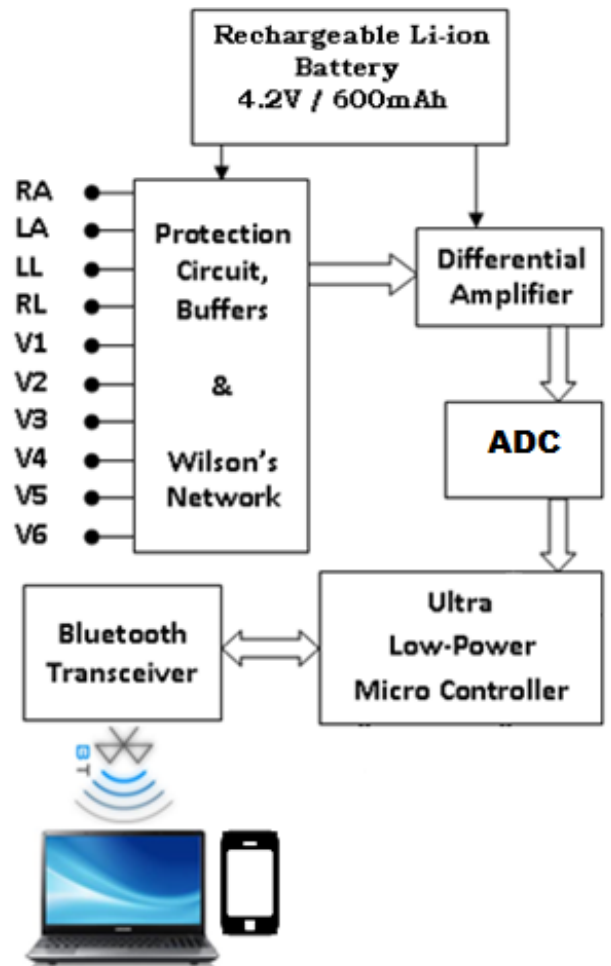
Rechargeable Li-ion Battery
4.2V / 600mAh

RA
LA
LL
RL
V1
V2
V3
V4
V5
V6

Protection Circuit, Buffers

&

Wilson's Network

Differential Amplifier

ADC

Bluetooth Transceiver

Ultra Low-Power Micro Controller